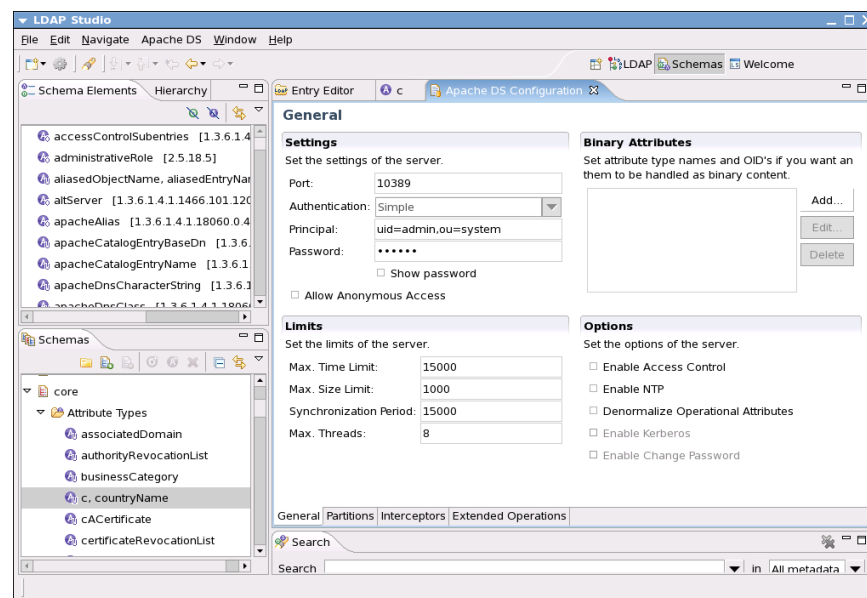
LDAP Studio

File Edit Navigate Apache DS Window Help

LDAP Schemas Welcome

Schema Elements Hierarchy

accessControlSubentries [1.3.6.1.4
administrativeRole [2.5.18.5]
aliasedObjectName, aliasedEntryNar
altServer [1.3.6.1.4.1.1466.101.120
apacheAlias [1.3.6.1.4.1.18060.0.4
apacheCatalogEntryBaseDn [1.3.6.
apacheCatalogEntryName [1.3.6.1
apacheDnsCharacterString [1.3.6.1
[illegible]

Schemas

core
Attribute Types
associatedDomain
authorityRevocationList
businessCategory
c, countryName
cACertificate
certificateRevocationList

Entry Editor c Apache DS Configuration

General

Settings
Set the settings of the server.
Port: 10389
Authentication: Simple
Principal: uid=admin,ou=system
Password: ••••••
Show password
Allow Anonymous Access

Binary Attributes
Set attribute type names and OID's if you want an them to be handled as binary content.
Add...
Edit...
Delete

Limits
Set the limits of the server.
Max. Time Limit: 15000
Max. Size Limit: 1000
Synchronization Period: 15000
Max. Threads: 8

Options
Set the options of the server.
Enable Access Control
Enable NTP
Denormalize Operational Attributes
Enable Kerberos
Enable Change Password

General Partitions Interceptors Extended Operations

Search
Search
in All metadata